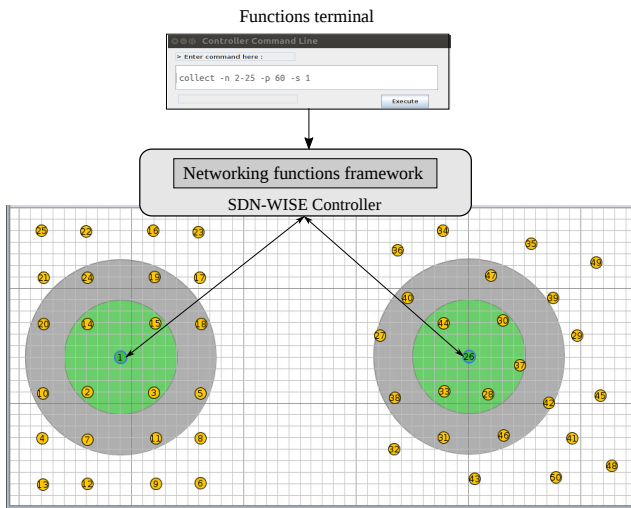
Functions terminal

Controller Command Line

> Enter command here :

collect -n 2-25 -p 60 -s 1

Execute

Networking functions framework

SDN-WISE Controller

25 22 16 23
21 24 19 17
20 14 15 18
1
10 2 3 5
4 7 11 8
13 12 9 6

34 35
36 49
47
40 39
27 44 30 29
26
37
38 33 28 42 45
32 31 46 41
43 50 48